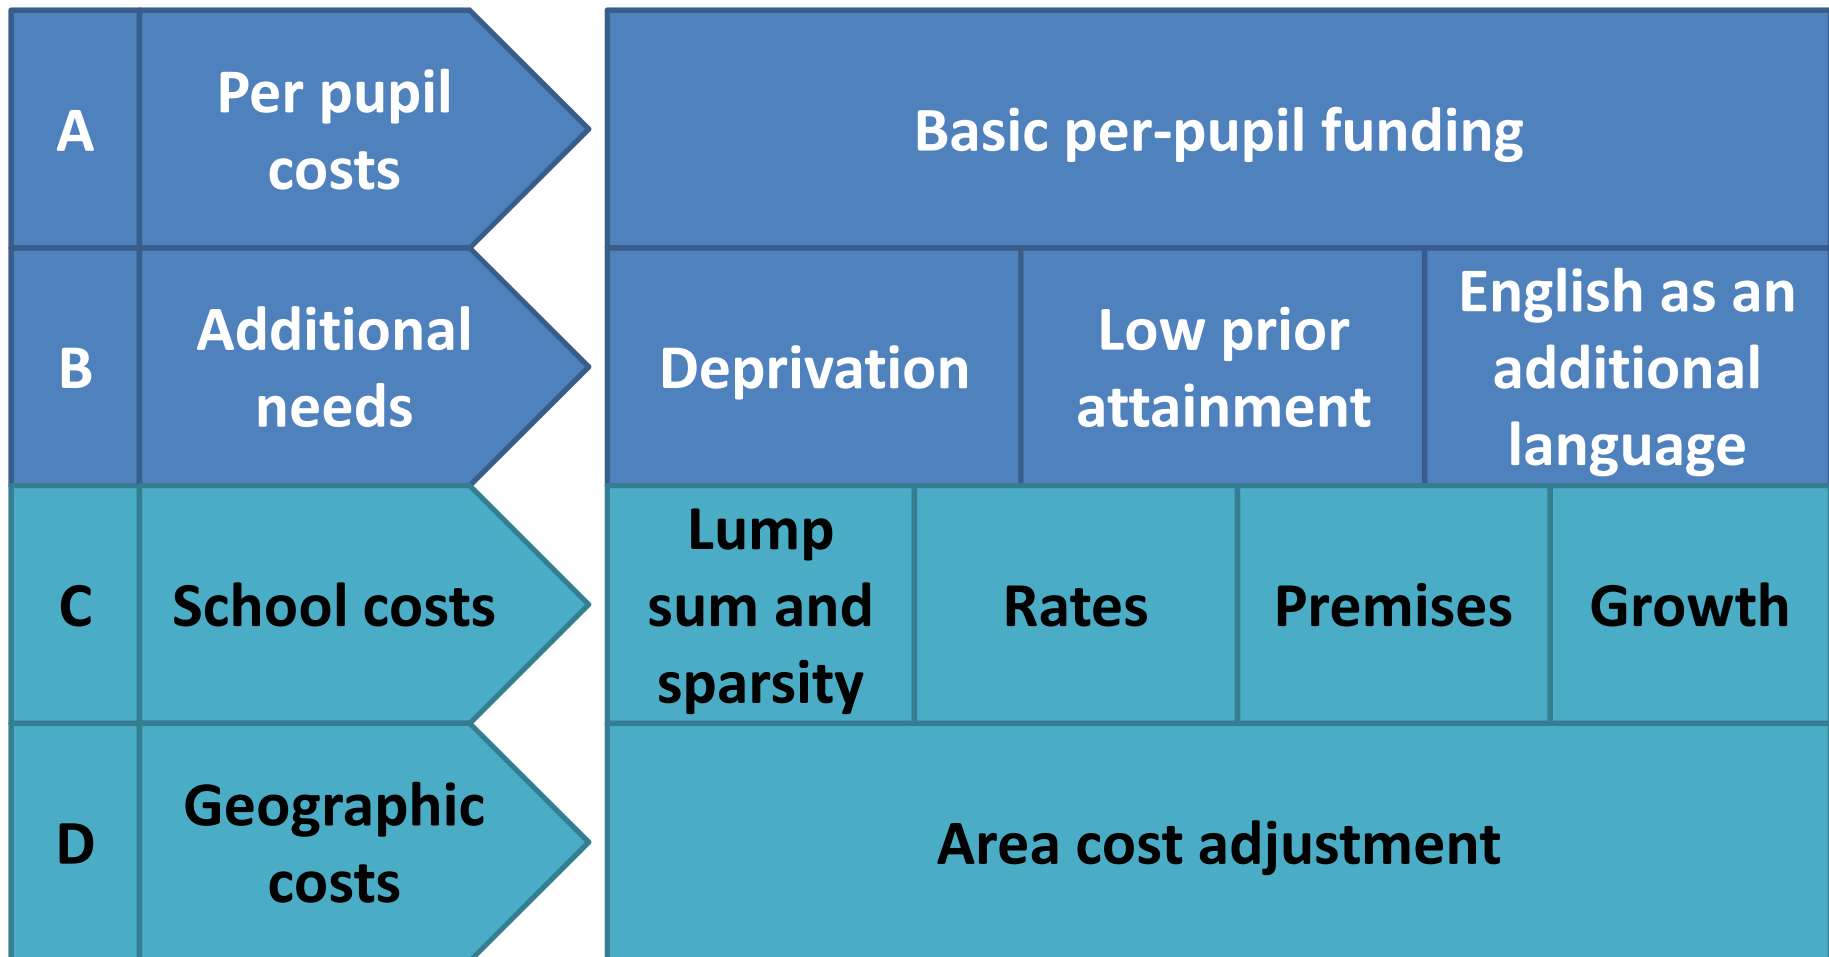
A

Per pupil costs

Basic per-pupil funding

B

Additional needs

Deprivation

Low prior attainment

English as an additional language

C

School costs

Lump sum and sparsity

Rates

Premises

Growth

D

Geographic costs

Area cost adjustment